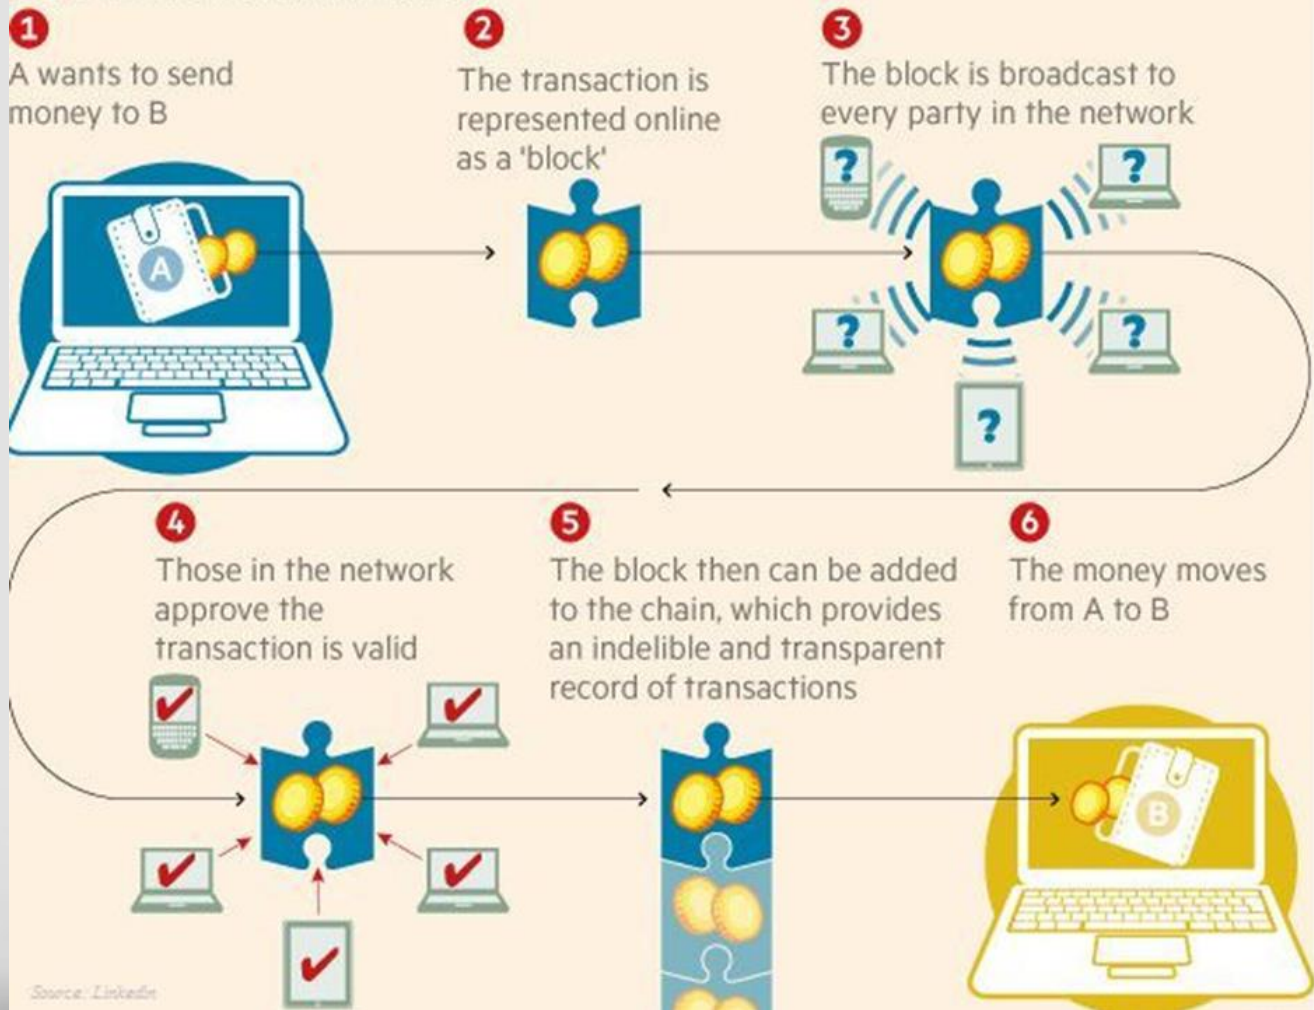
1
A wants to send money to B

2
The transaction is represented online as a 'block'

3
The block is broadcast to every party in the network

A

?

?

?

?

?

4
Those in the network approve the transaction is valid

5
The block then can be added to the chain, which provides an indelible and transparent record of transactions

6
The money moves from A to B

B

Source: LinkedIn